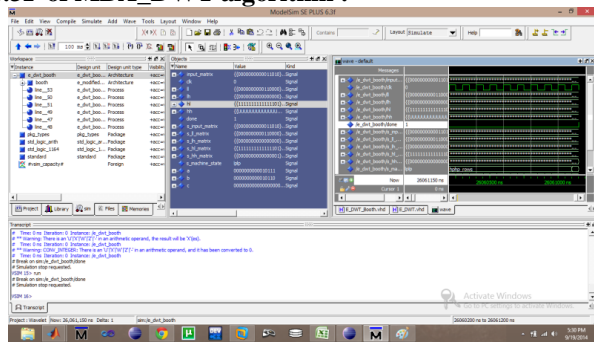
ModelSim SE PLUS 6.3f

File Edit View Compile Simulate Add Wave Layout Window Help

Contains

Layout Simulate

Help

100 ns

Workspace

| Instance | Design unit | Design unit type | Visibility |
|---|---|---|---|
| e_dwt_booth | e_dwt_boo... | Architecture | +acc= |
| booth | e_modified... | Architecture | +acc= |
| line__33 | e_dwt_boo... | Process | +acc= |
| line__50 | e_dwt_boo... | Process | +acc= |
| line__51 | e_dwt_boo... | Process | +acc= |
| line__52 | e_dwt_boo... | Process | +acc= |
| line__47 | e_dwt_boo... | Process | +acc= |
| line__48 | e_dwt_boo... | Process | +acc= |
| pkg_types | e_dwt_boo... | Package | +acc= |
| std_logic_arith | std_logic_... | Package | +acc= |
| std_logic_1164 | std_logic_... | Package | +acc= |
| standard | standard | Package | +acc= |
| vhsim_capacity# | | Foreign | +acc= |

Project Library sim Files Memories

Objects

| Name | Value | Kind |
|---|---|---|
| input_matrix | {{0000000000011010}... | Signal |
| clk | 0 | Signal |
| a | {{0000000000100000}... | Signal |
| b | {{0000000000000000}... | Signal |
| M | {{1111111111111111}... | Signal |
| m | {XXXXXXXXXXXXXXX}... | Signal |
| done | 1 | Signal |
| s_input_matrix | {{0000000000011010}... | Signal |
| s_a_matrix | {{0000000000100000}... | Signal |
| s_b_matrix | {{0000000000000000}... | Signal |
| s_m_matrix | {{1111111111111111}... | Signal |
| s_tm_matrix | {{0000000000000000}... | Signal |
| s_machine_state | fall | Signal |
| a | 0000000000010111 | Signal |
| b | 0000000000010110 | Signal |
| c | 0000000000000000 | Signal |

wave - default

Messages

/e_dwt_booth/input...
/e_dwt_booth/clk
/e_dwt_booth/a
/e_dwt_booth/b
/e_dwt_booth/M
/e_dwt_booth/m
/e_dwt_booth/done
/e_dwt_booth/s_inp...
/e_dwt_booth/s_a_...
/e_dwt_booth/s_b_...
/e_dwt_booth/s_m_...
/e_dwt_booth/s_tm...
/e_dwt_booth/s_ma...

Now 26061150 ns
Cursor 1 0 ns

alpha_rows

26060000 ns 26060500 ns 26061000 ns

E_DWT_Booth.vhd E_DWT.vhd wave

Transcript

# Time: 0 ns Iteration: 0 Instance: /e_dwt_booth
# ** Warning: There is an 'U'|'X'|'W'|'Z'|'-' in an arithmetic operand, the result will be 'X'(es).
# Time: 0 ns Iteration: 0 Instance: /e_dwt_booth
# ** Warning: CONV_INTEGER: There is an 'U'|'X'|'W'|'Z'|'-' in an arithmetic operand, and it has been converted to 0.
# Time: 0 ns Iteration: 0 Instance: /e_dwt_booth
# Break on sim:/e_dwt_booth/done
# Simulation stop requested.
VSIM 10> run
# Break on sim:/e_dwt_booth/done
# Simulation stop requested.

VSIM 11>

Transcript

Project : Wavelet Now: 26,061,150 ns Delta: 1 sim:/e_dwt_booth 26060200 ns to 26061200 ns

Activate Windows
Go to PC settings to activate Windows.

5:30 PM
9/19/2014